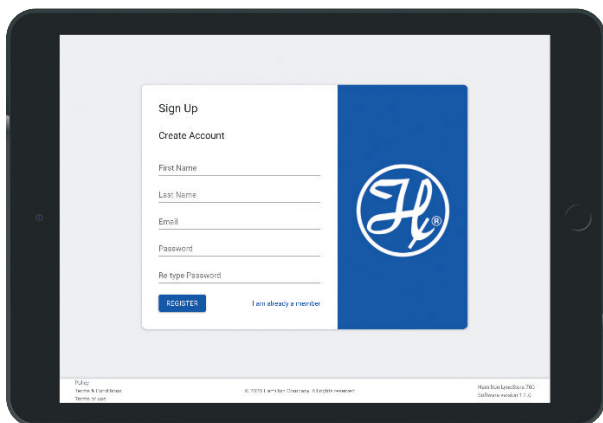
Sign Up

Create Account

First Name

Last Name

Email

Password

Re type Password

REGISTER

I am already a member

H®

Policy
Terms & Conditions
Terms of use

© 2020 Hamilton Company. All rights reserved.

Hamilton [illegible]
Software version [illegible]